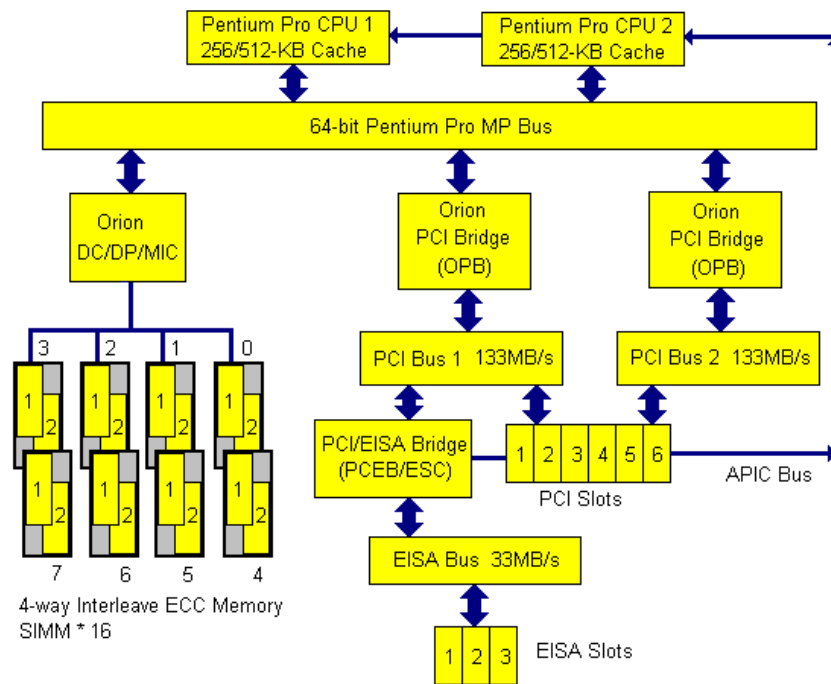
Pentium Pro CPU 1
256/512-KB Cache

Pentium Pro CPU 2
256/512-KB Cache

64-bit Pentium Pro MP Bus

Orion
DC/DP/MIC

Orion
PCI Bridge
(OPB)

Orion
PCI Bridge
(OPB)

3 2 1 0

1 2 1 2 1 2 1 2

1 2 1 2 1 2 1 2

7 6 5 4

4-way Interleave ECC Memory
SIMM * 16

PCI Bus 1 133MB/s

PCI Bus 2 133MB/s

PCI/EISA Bridge
(PCEB/ESC)

1 2 3 4 5 6

PCI Slots

APIC Bus

EISA Bus 33MB/s

1 2 3

EISA Slots